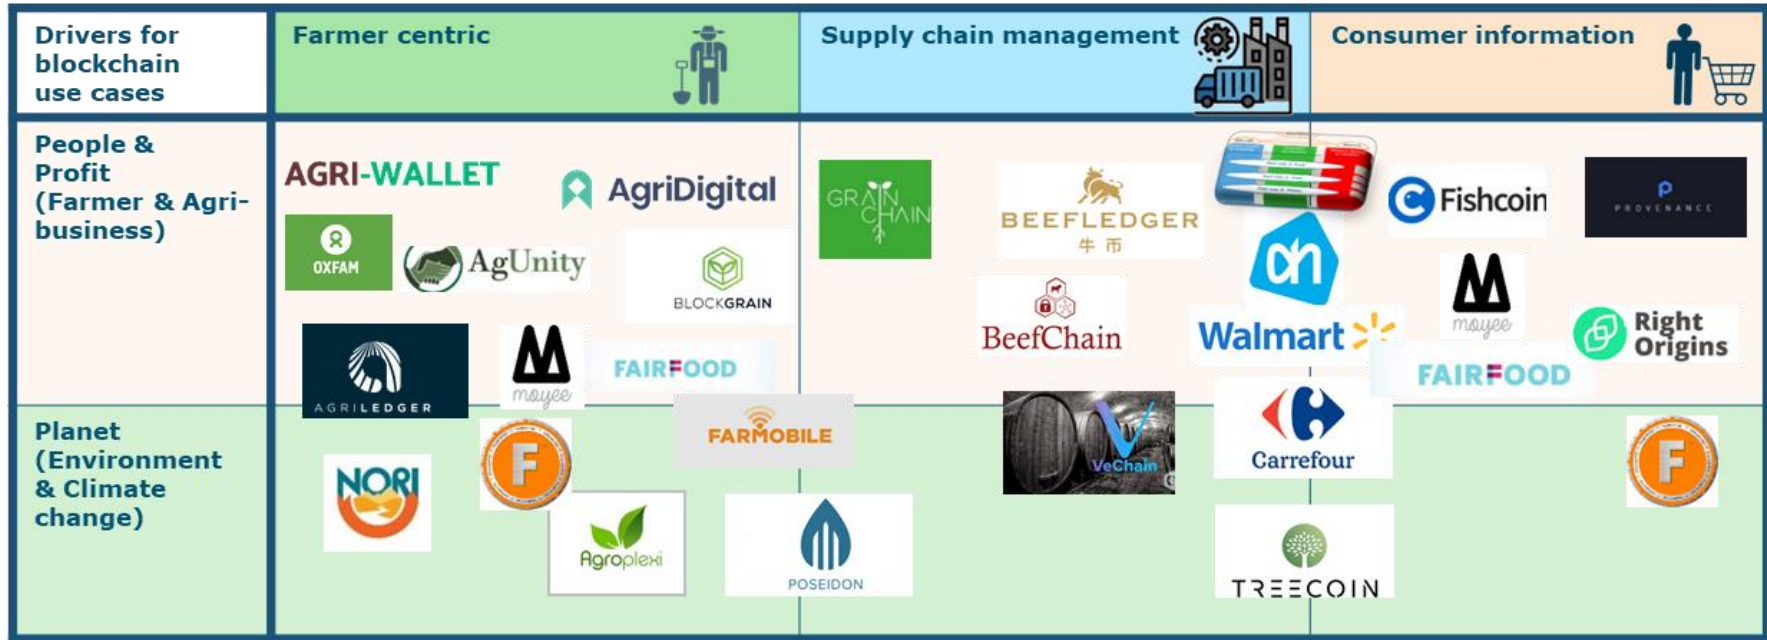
| Drivers for blockchain use cases | Farmer centric | Supply chain management | Consumer information |
|---|---|---|---|
| People & Profit (Farmer & Agri-business) | AGRI-WALLET, AgriDigital, OXFAM, AgUnity, BLOCKGRAIN, AGRILEDGER, moyee, FAIRFOOD | GRAIN CHAIN, BEEFLEDGER 牛币, BeefChain, ah, Walmart | Fishcoin, PROVENANCE, moyee, Right Origins, FAIRFOOD |
| Planet (Environment & Climate change) | NORI, F, FARMOBILE, Agroplexi | POSEIDON, VeChain | Carrefour, TREECOIN, F |